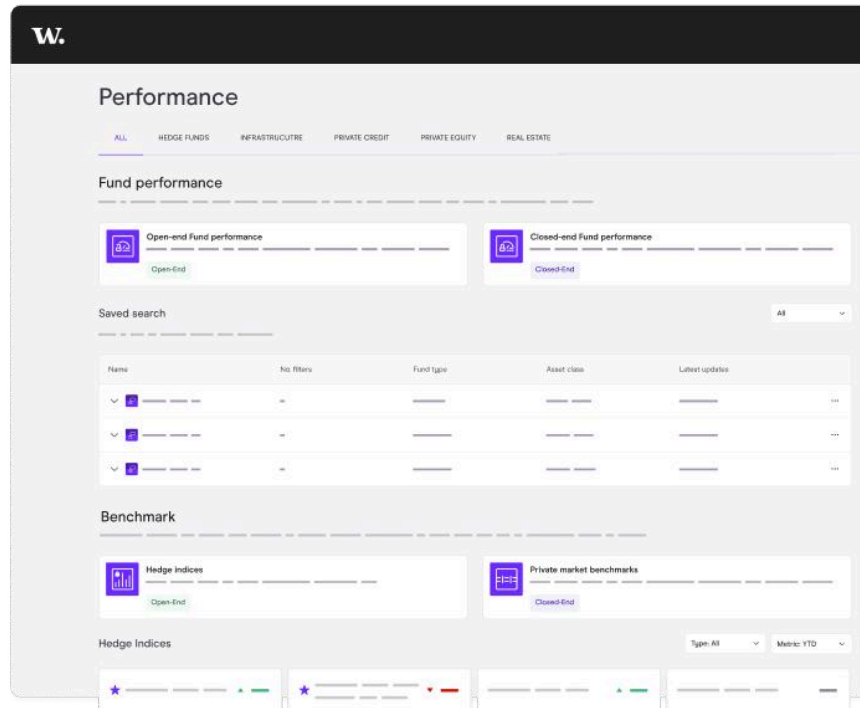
W.

Performance

ALL HEDGE FUNDS INFRASTRUCUTRE PRIVATE CREDIT PRIVATE EQUITY REAL ESTATE

Fund performance

Open-end Fund performance

Open-End

Closed-end Fund performance

Closed-End

Saved search

All

| Name | No. filters | Fund type | Asset class | Latest updates |
|---|---|---|---|---|
| | – | | | |
| | – | | | |
| | – | | | |

Benchmark

Hedge indices

Open-End

Private market benchmarks

Closed-End

Hedge Indices

Type: All

Metric: YTD